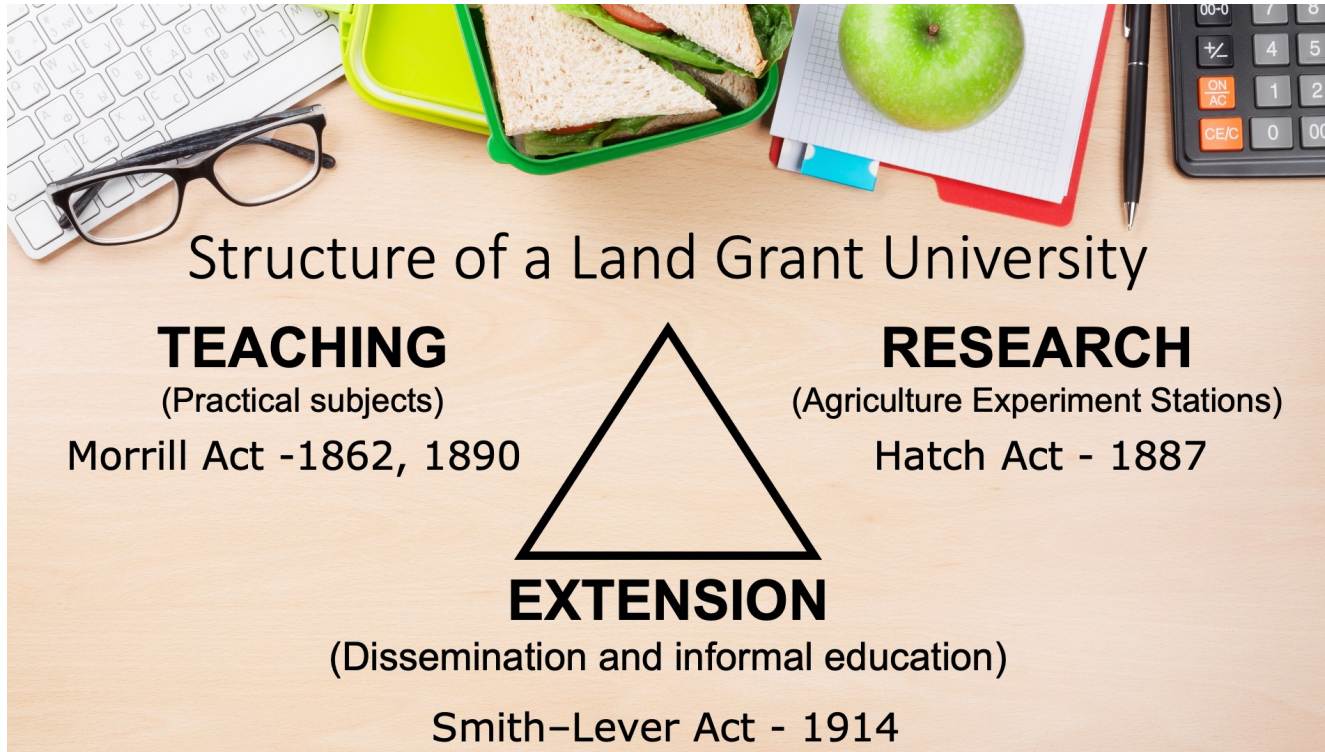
00-0 7 8
+/- 4 5
ON/AC 1 2
CE/C 0 00

Structure of a Land Grant University

TEACHING
(Practical subjects)
Morrill Act -1862, 1890

RESEARCH
(Agriculture Experiment Stations)
Hatch Act - 1887

EXTENSION
(Dissemination and informal education)
Smith–Lever Act - 1914